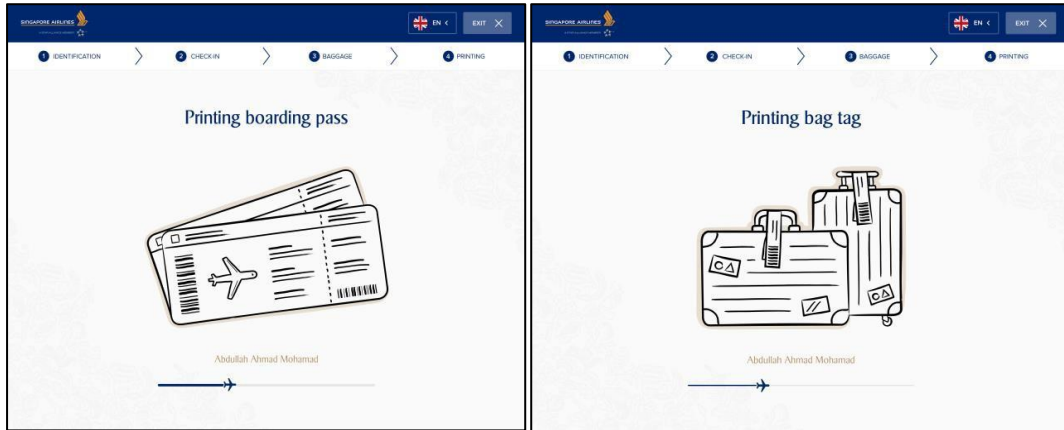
SINGAPORE AIRLINES

EN ‹

EXIT ✕

1 IDENTIFICATION

2 CHECK-IN

3 BAGGAGE

4 PRINTING

Printing boarding pass

Abdullah Ahmad Mohamad

SINGAPORE AIRLINES

EN ‹

EXIT ✕

1 IDENTIFICATION

2 CHECK-IN

3 BAGGAGE

4 PRINTING

Printing bag tag

Abdullah Ahmad Mohamad